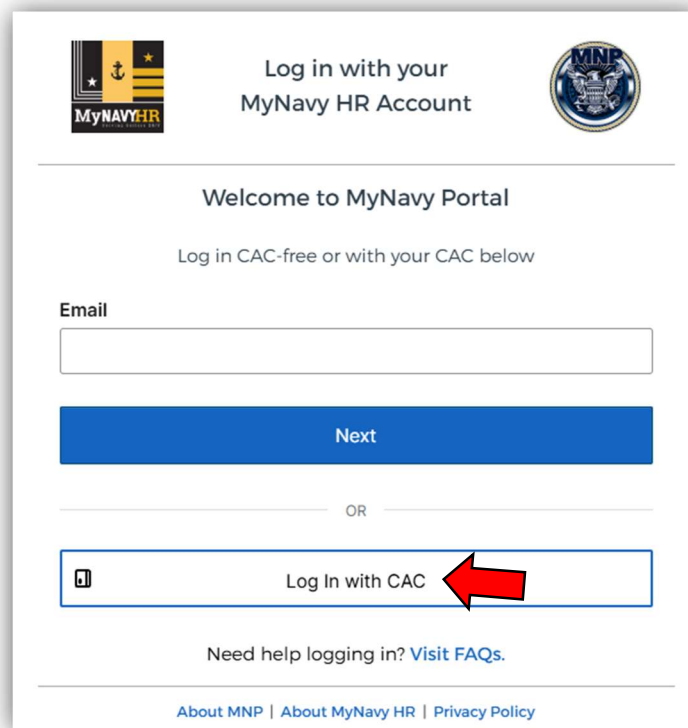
MyNAVYHR

Log in with your MyNavy HR Account

MNP

Welcome to MyNavy Portal

Log in CAC-free or with your CAC below

Email

Next

OR

Log In with CAC

Need help logging in? Visit FAQs.

About MNP | About MyNavy HR | Privacy Policy